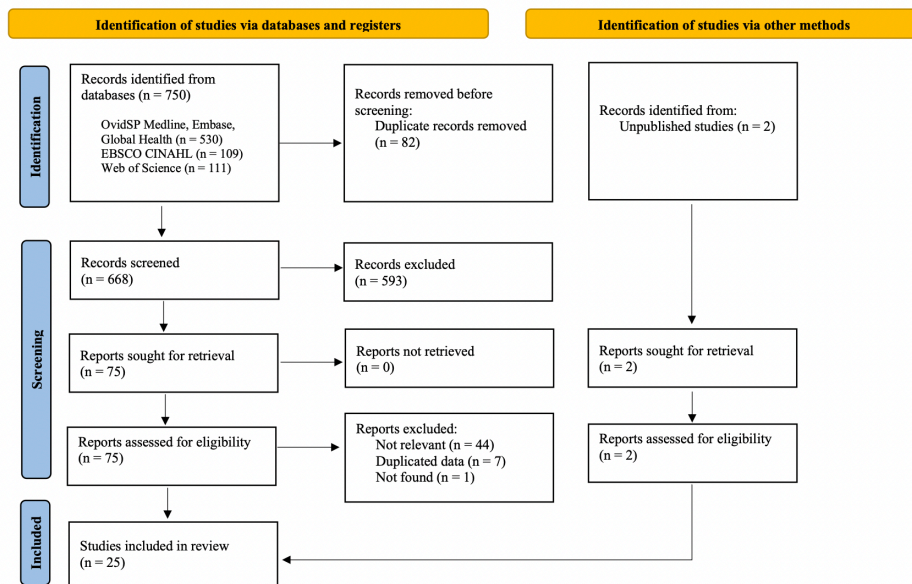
Identification of studies via databases and registers

Identification of studies via other methods

Identification

Records identified from databases (n = 750)

OvidSP Medline, Embase, Global Health (n = 530)
EBSCO CINAHL (n = 109)
Web of Science (n = 111)

Records removed before screening:
Duplicate records removed (n = 82)

Records identified from:
Unpublished studies (n = 2)

Screening

Records screened (n = 668)

Records excluded (n = 593)

Reports sought for retrieval (n = 75)

Reports not retrieved (n = 0)

Reports sought for retrieval (n = 2)

Reports assessed for eligibility (n = 75)

Reports excluded:
Not relevant (n = 44)
Duplicated data (n = 7)
Not found (n = 1)

Reports assessed for eligibility (n = 2)

Included

Studies included in review (n = 25)